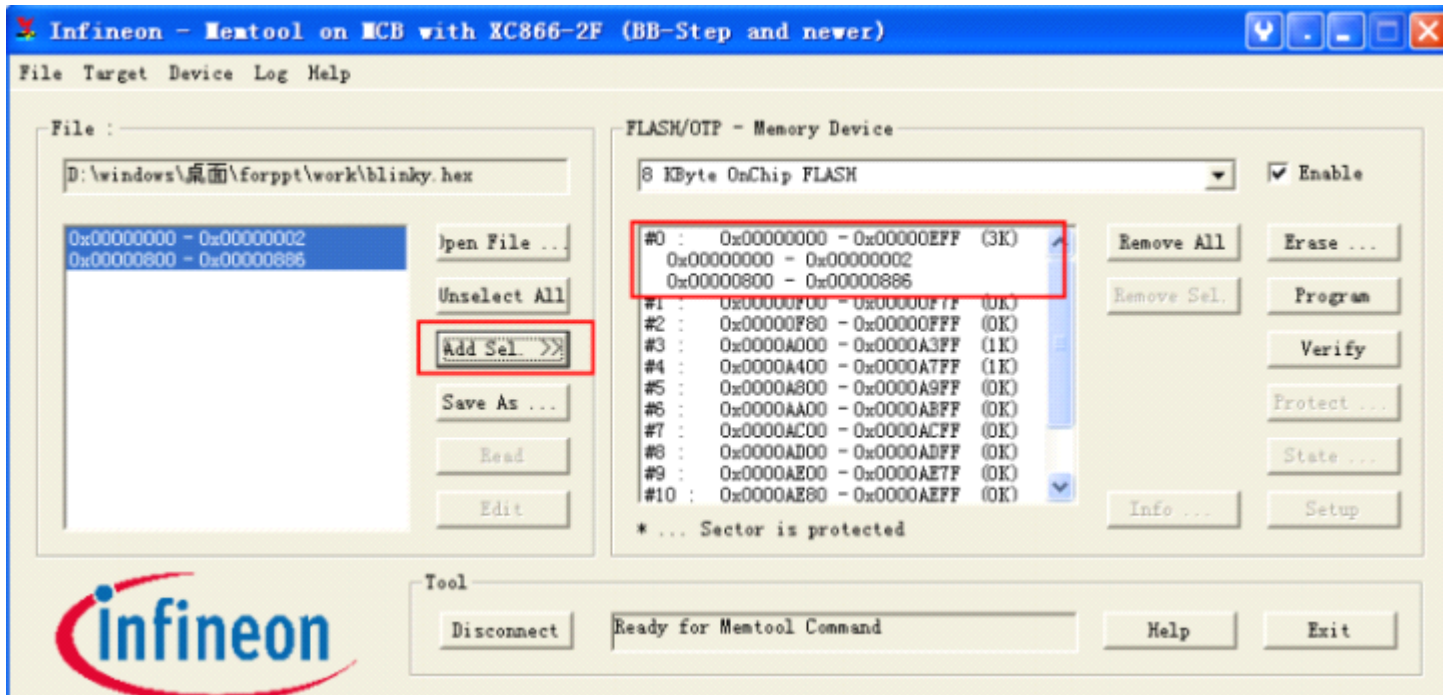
Infineon - Memtool on MCB with XC866-2F (BB-Step and newer)

File Target Device Log Help

File :

D:\windows\桌面\forppt\work\blinky.hex

0x00000000 - 0x00000002
0x00000800 - 0x00000886

Open File ...

Unselect All

Add Sel. >>

Save As ...

Read

Edit

FLASH/OTP - Memory Device

8 KByte OnChip FLASH

Enable

#0 : 0x00000000 - 0x00000EFF (3K)
0x00000000 - 0x00000002
0x00000800 - 0x00000886
#1 : 0x00000F00 - 0x00000F7F (0K)
#2 : 0x00000F80 - 0x00000FFF (0K)
#3 : 0x0000A000 - 0x0000A3FF (1K)
#4 : 0x0000A400 - 0x0000A7FF (1K)
#5 : 0x0000A800 - 0x0000A9FF (0K)
#6 : 0x0000AA00 - 0x0000ABFF (0K)
#7 : 0x0000AC00 - 0x0000ACFF (0K)
#8 : 0x0000AD00 - 0x0000ADFF (0K)
#9 : 0x0000AE00 - 0x0000AE7F (0K)
#10 : 0x0000AE80 - 0x0000AEFF (0K)

* ... Sector is protected

Remove All

Remove Sel.

Info ...

Erase ...

Program

Verify

Protect ...

State ...

Setup

infineon

Tool

Disconnect

Ready for Memtool Command

Help

Exit